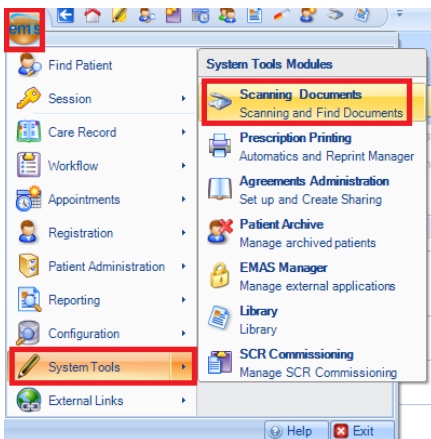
EMIS

Find Patient
Session
Care Record
Workflow
Appointments
Registration
Patient Administration
Reporting
Configuration
System Tools
External Links

System Tools Modules

Scanning Documents
Scanning and Find Documents

Prescription Printing
Automatics and Reprint Manager

Agreements Administration
Set up and Create Sharing

Patient Archive
Manage archived patients

EMAS Manager
Manage external applications

Library
Library

SCR Commissioning
Manage SCR Commissioning

Help
Exit